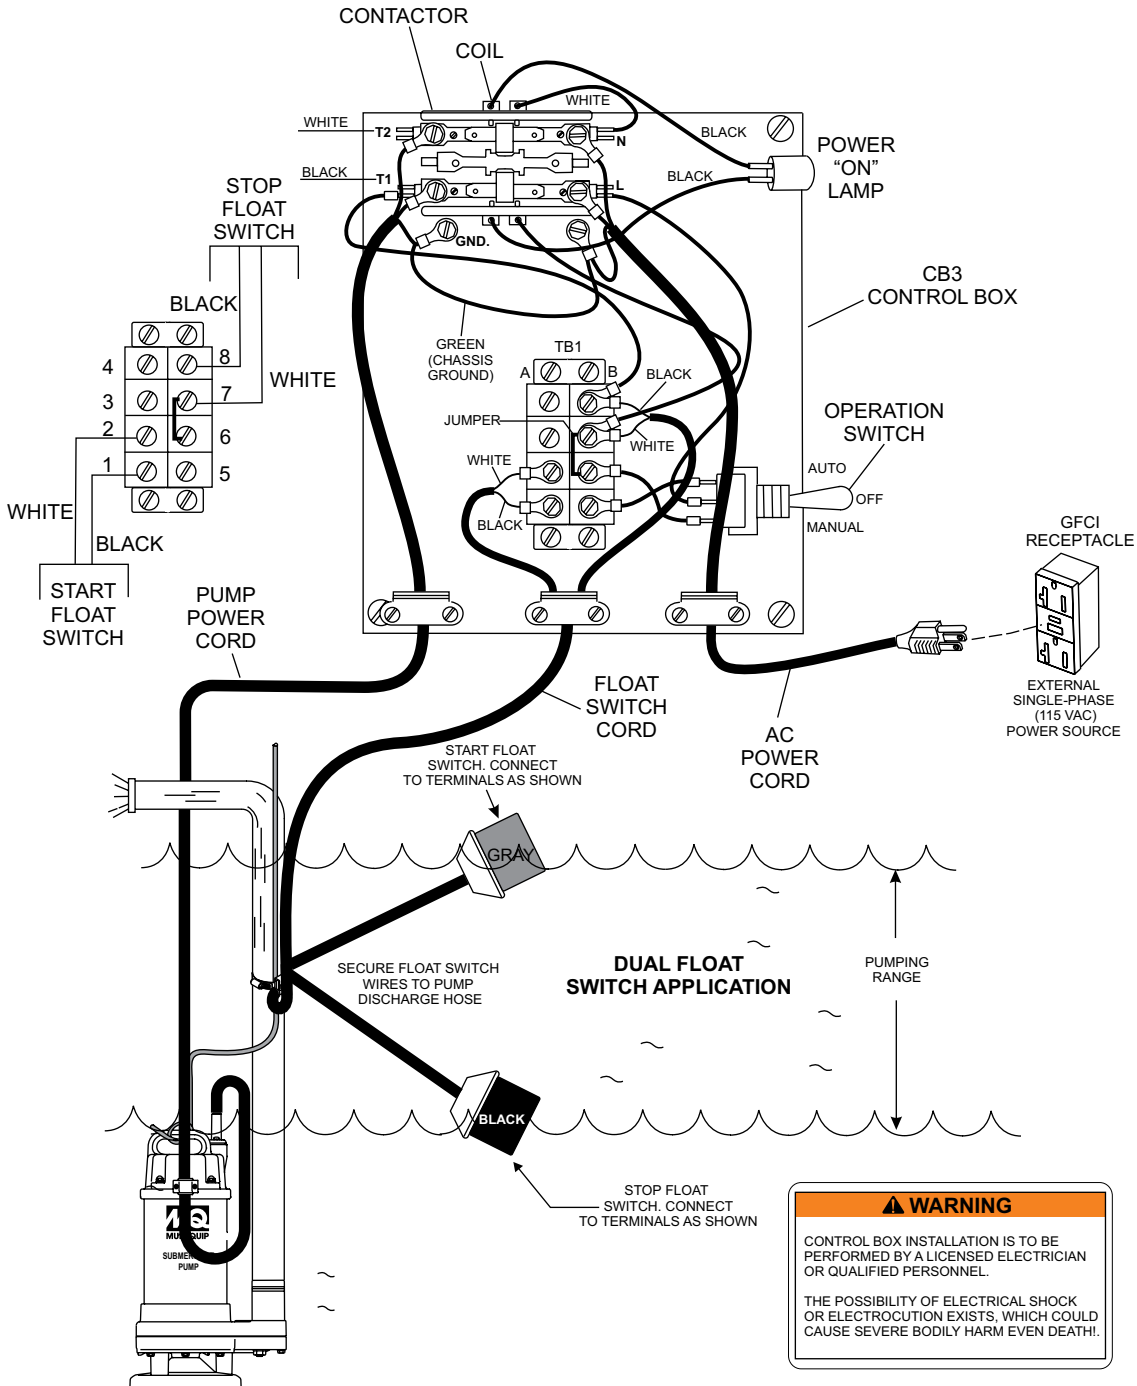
CONTACTOR
COIL
WHITE
WHITE
T2
N
BLACK
BLACK
T1
L
BLACK
POWER "ON" LAMP
GND.
STOP FLOAT SWITCH
BLACK
CB3 CONTROL BOX
GREEN (CHASSIS GROUND)
TB1
A
B
BLACK
4
8
3
7
WHITE
2
6
1
5
JUMPER
WHITE
WHITE
OPERATION SWITCH
AUTO
OFF
MANUAL
BLACK
WHITE
BLACK
START FLOAT SWITCH
GFCI RECEPTACLE
PUMP POWER CORD
FLOAT SWITCH CORD
AC POWER CORD
EXTERNAL SINGLE-PHASE (115 VAC) POWER SOURCE
START FLOAT SWITCH. CONNECT TO TERMINALS AS SHOWN
GRAY
SECURE FLOAT SWITCH WIRES TO PUMP DISCHARGE HOSE
DUAL FLOAT SWITCH APPLICATION
PUMPING RANGE
BLACK
MQ
MULTIQUIP
SUBMERSIBLE PUMP
STOP FLOAT SWITCH. CONNECT TO TERMINALS AS SHOWN
WARNING
CONTROL BOX INSTALLATION IS TO BE PERFORMED BY A LICENSED ELECTRICIAN OR QUALIFIED PERSONNEL.

THE POSSIBILITY OF ELECTRICAL SHOCK OR ELECTROCUTION EXISTS, WHICH COULD CAUSE SEVERE BODILY HARM EVEN DEATH!.